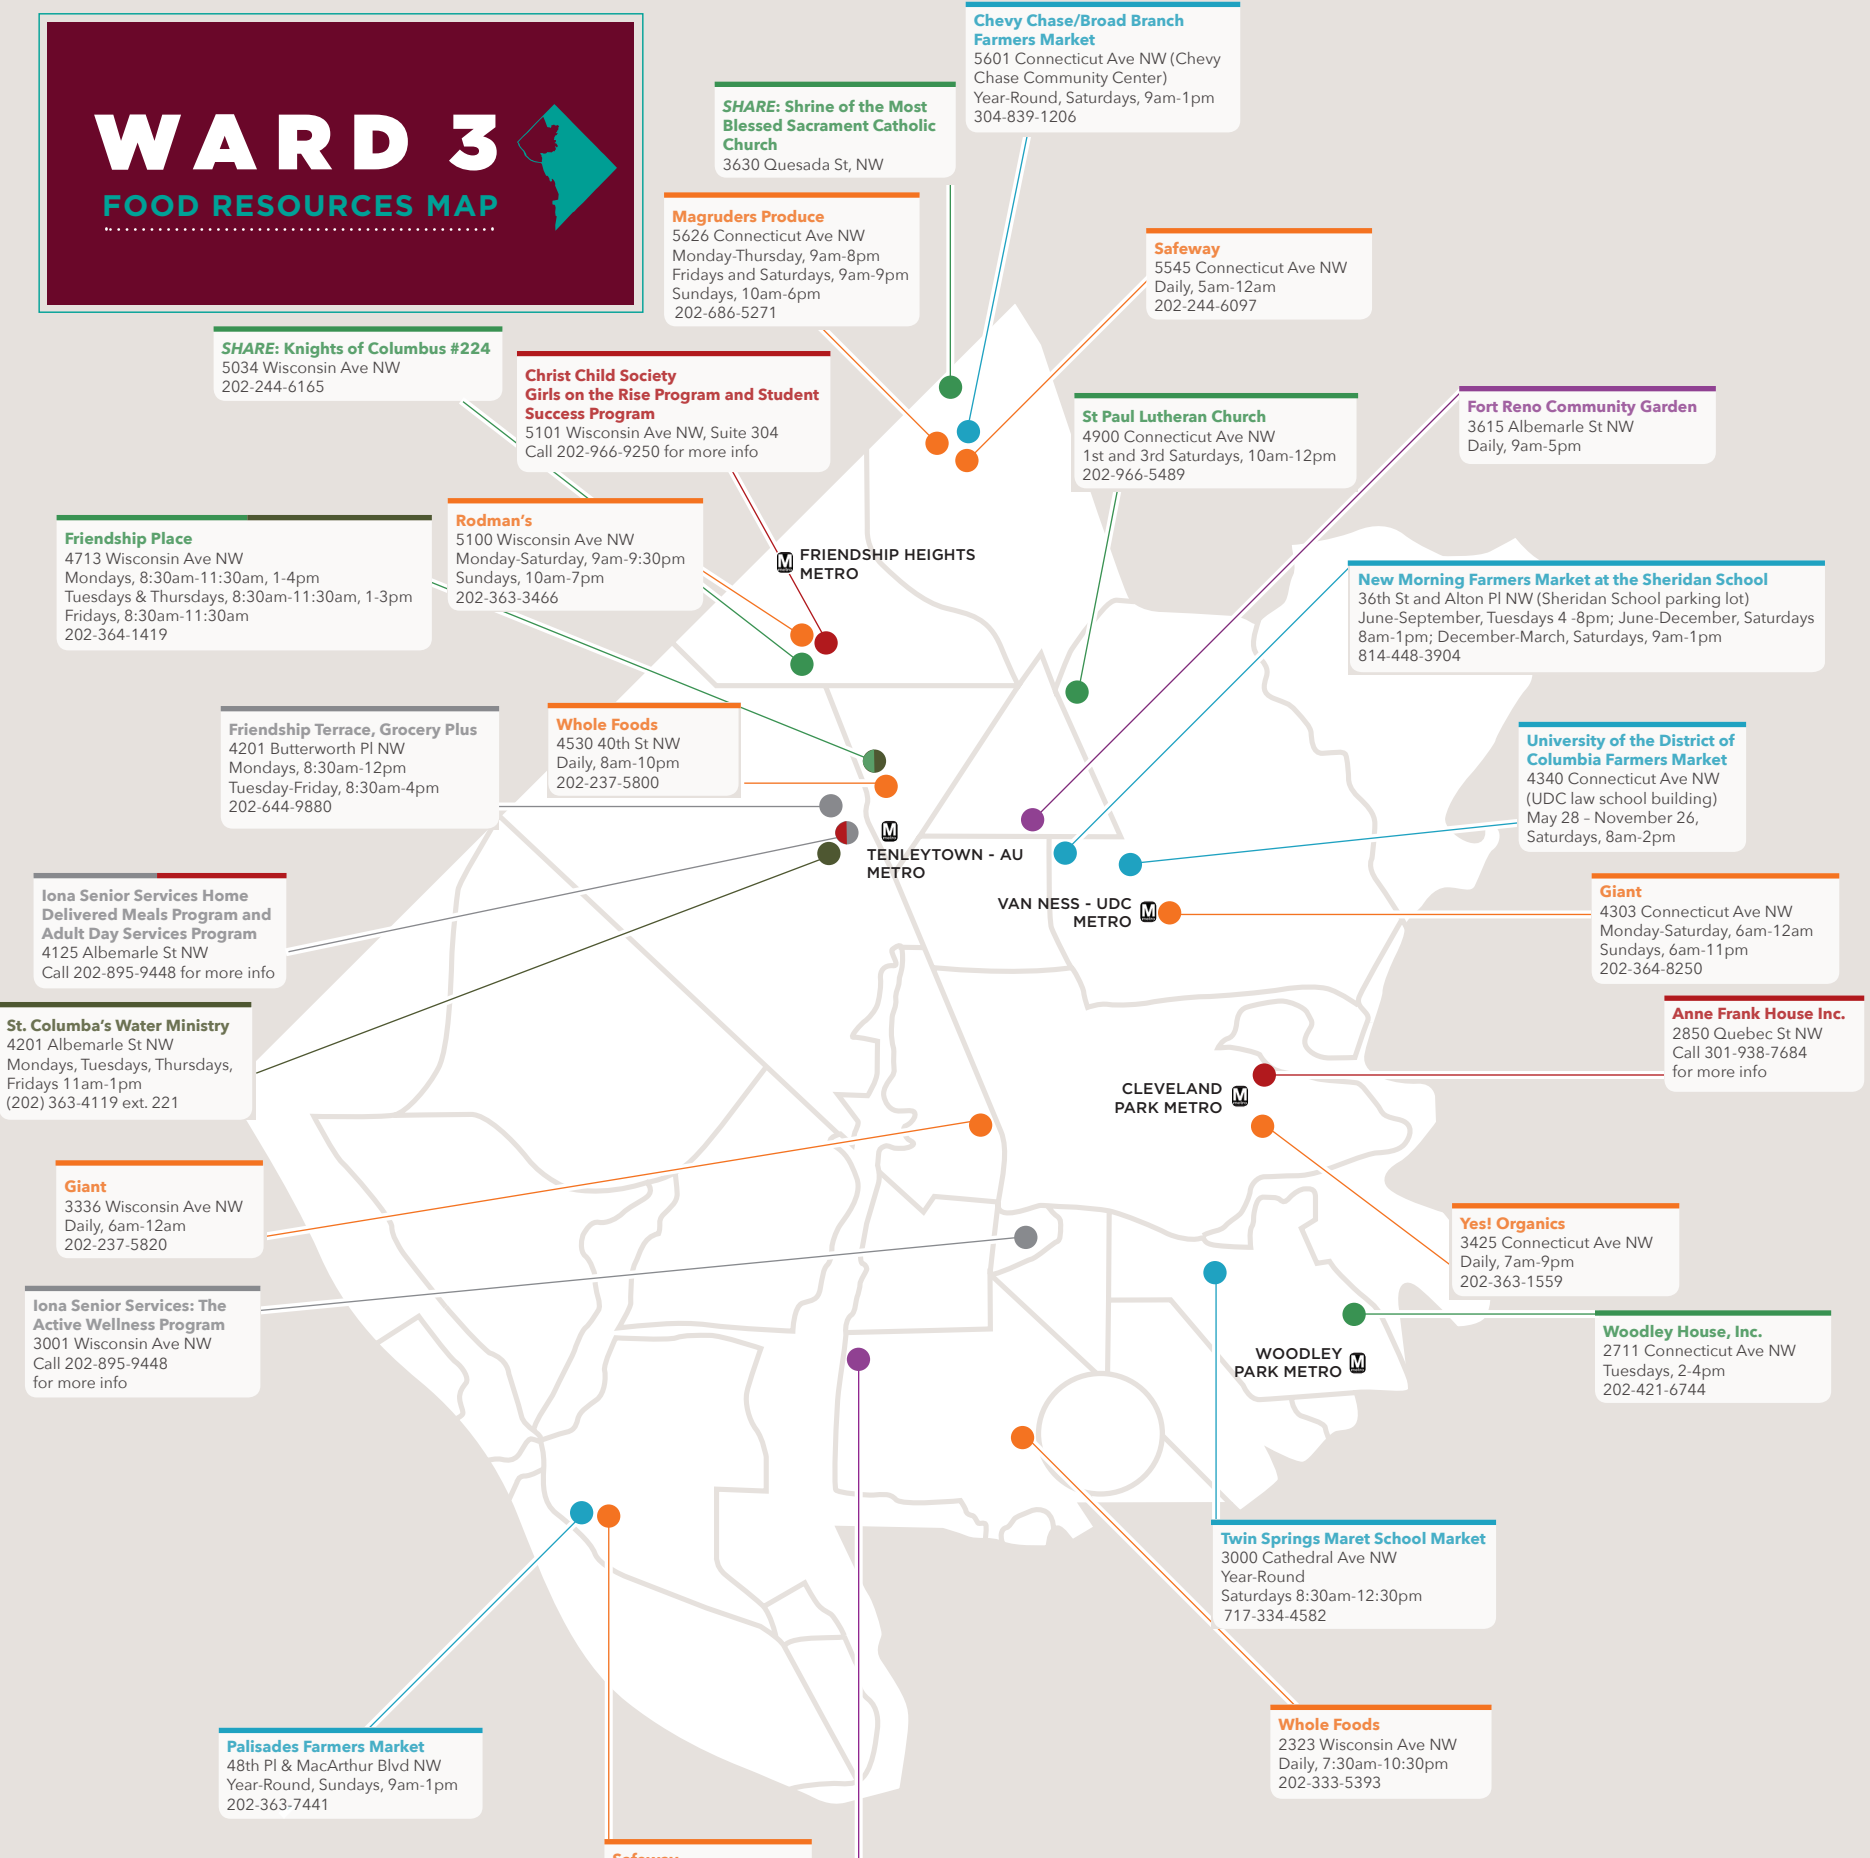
WARD 3
FOOD RESOURCES MAP

Chevy Chase/Broad Branch Farmers Market
5601 Connecticut Ave NW (Chevy Chase Community Center)
Year-Round, Saturdays, 9am-1pm
304-839-1206

SHARE: Shrine of the Most Blessed Sacrament Catholic Church
3630 Quesada St, NW

Magruders Produce
5626 Connecticut Ave NW
Monday-Thursday, 9am-8pm
Fridays and Saturdays, 9am-9pm
Sundays, 10am-6pm
202-686-5271

Safeway
5545 Connecticut Ave NW
Daily, 5am-12am
202-244-6097

SHARE: Knights of Columbus #224
5034 Wisconsin Ave NW
202-244-6165

Christ Child Society Girls on the Rise Program and Student Success Program
5101 Wisconsin Ave NW, Suite 304
Call 202-966-9250 for more info

St Paul Lutheran Church
4900 Connecticut Ave NW
1st and 3rd Saturdays, 10am-12pm
202-966-5489

Fort Reno Community Garden
3615 Albemarle St NW
Daily, 9am-5pm

Friendship Place
4713 Wisconsin Ave NW
Mondays, 8:30am-11:30am, 1-4pm
Tuesdays & Thursdays, 8:30am-11:30am, 1-3pm
Fridays, 8:30am-11:30am
202-364-1419

Rodman's
5100 Wisconsin Ave NW
Monday-Saturday, 9am-9:30pm
Sundays, 10am-7pm
202-363-3466

FRIENDSHIP HEIGHTS METRO

New Morning Farmers Market at the Sheridan School
36th St and Alton Pl NW (Sheridan School parking lot)
June-September, Tuesdays 4 -8pm; June-December, Saturdays 8am-1pm; December-March, Saturdays, 9am-1pm
814-448-3904

Friendship Terrace, Grocery Plus
4201 Butterworth Pl NW
Mondays, 8:30am-12pm
Tuesday-Friday, 8:30am-4pm
202-644-9880

Whole Foods
4530 40th St NW
Daily, 8am-10pm
202-237-5800

University of the District of Columbia Farmers Market
4340 Connecticut Ave NW
(UDC law school building)
May 28 – November 26,
Saturdays, 8am-2pm

TENLEYTOWN - AU METRO

Iona Senior Services Home Delivered Meals Program and Adult Day Services Program
4125 Albemarle St NW
Call 202-895-9448 for more info

VAN NESS - UDC METRO

Giant
4303 Connecticut Ave NW
Monday-Saturday, 6am-12am
Sundays, 6am-11pm
202-364-8250

St. Columba's Water Ministry
4201 Albemarle St NW
Mondays, Tuesdays, Thursdays, Fridays 11am-1pm
(202) 363-4119 ext. 221

Anne Frank House Inc.
2850 Quebec St NW
Call 301-938-7684 for more info

CLEVELAND PARK METRO

Giant
3336 Wisconsin Ave NW
Daily, 6am-12am
202-237-5820

Yes! Organics
3425 Connecticut Ave NW
Daily, 7am-9pm
202-363-1559

Iona Senior Services: The Active Wellness Program
3001 Wisconsin Ave NW
Call 202-895-9448 for more info

WOODLEY PARK METRO

Woodley House, Inc.
2711 Connecticut Ave NW
Tuesdays, 2-4pm
202-421-6744

Twin Springs Maret School Market
3000 Cathedral Ave NW
Year-Round
Saturdays 8:30am-12:30pm
717-334-4582

Palisades Farmers Market
48th Pl & MacArthur Blvd NW
Year-Round, Sundays, 9am-1pm
202-363-7441

Whole Foods
2323 Wisconsin Ave NW
Daily, 7:30am-10:30pm
202-333-5393

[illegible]